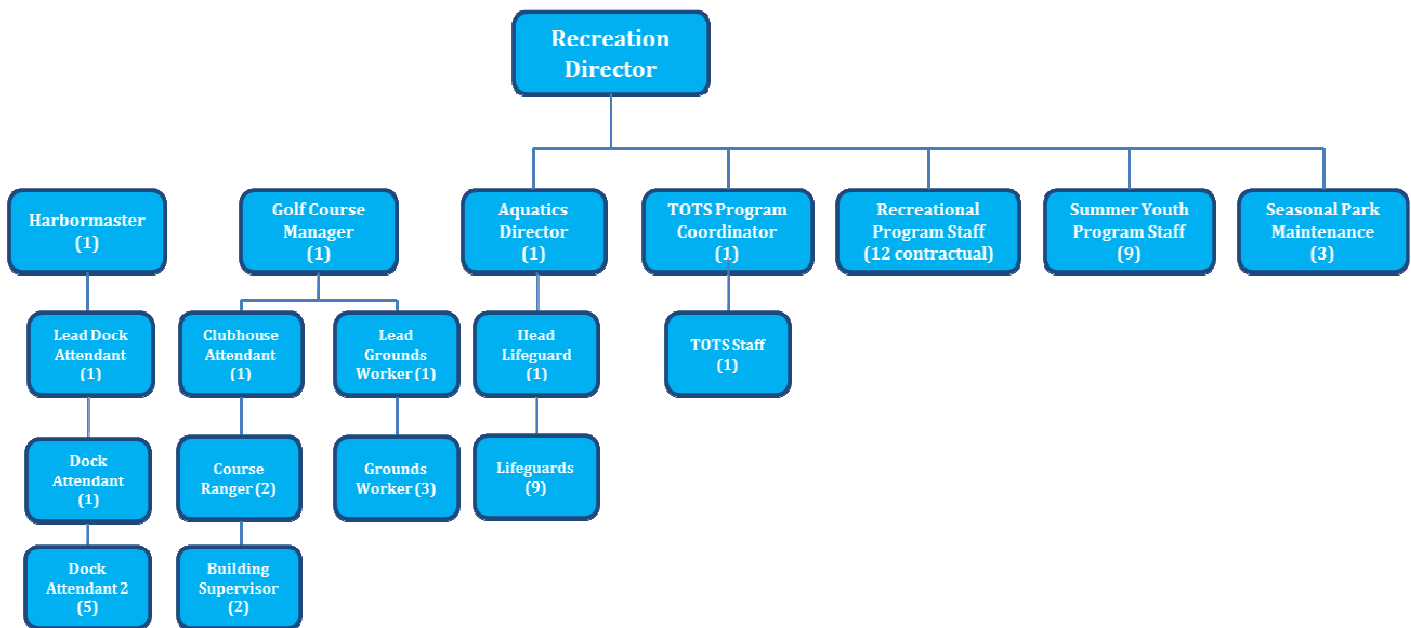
Recreation Director

Harbormaster (1)

Golf Course Manager (1)

Aquatics Director (1)

TOTS Program Coordinator (1)

Recreational Program Staff (12 contractual)

Summer Youth Program Staff (9)

Seasonal Park Maintenance (3)

Lead Dock Attendant (1)

Clubhouse Attendant (1)

Lead Grounds Worker (1)

Head Lifeguard (1)

TOTS Staff (1)

Dock Attendant (1)

Course Ranger (2)

Grounds Worker (3)

Lifeguards (9)

Dock Attendant 2 (5)

Building Supervisor (2)